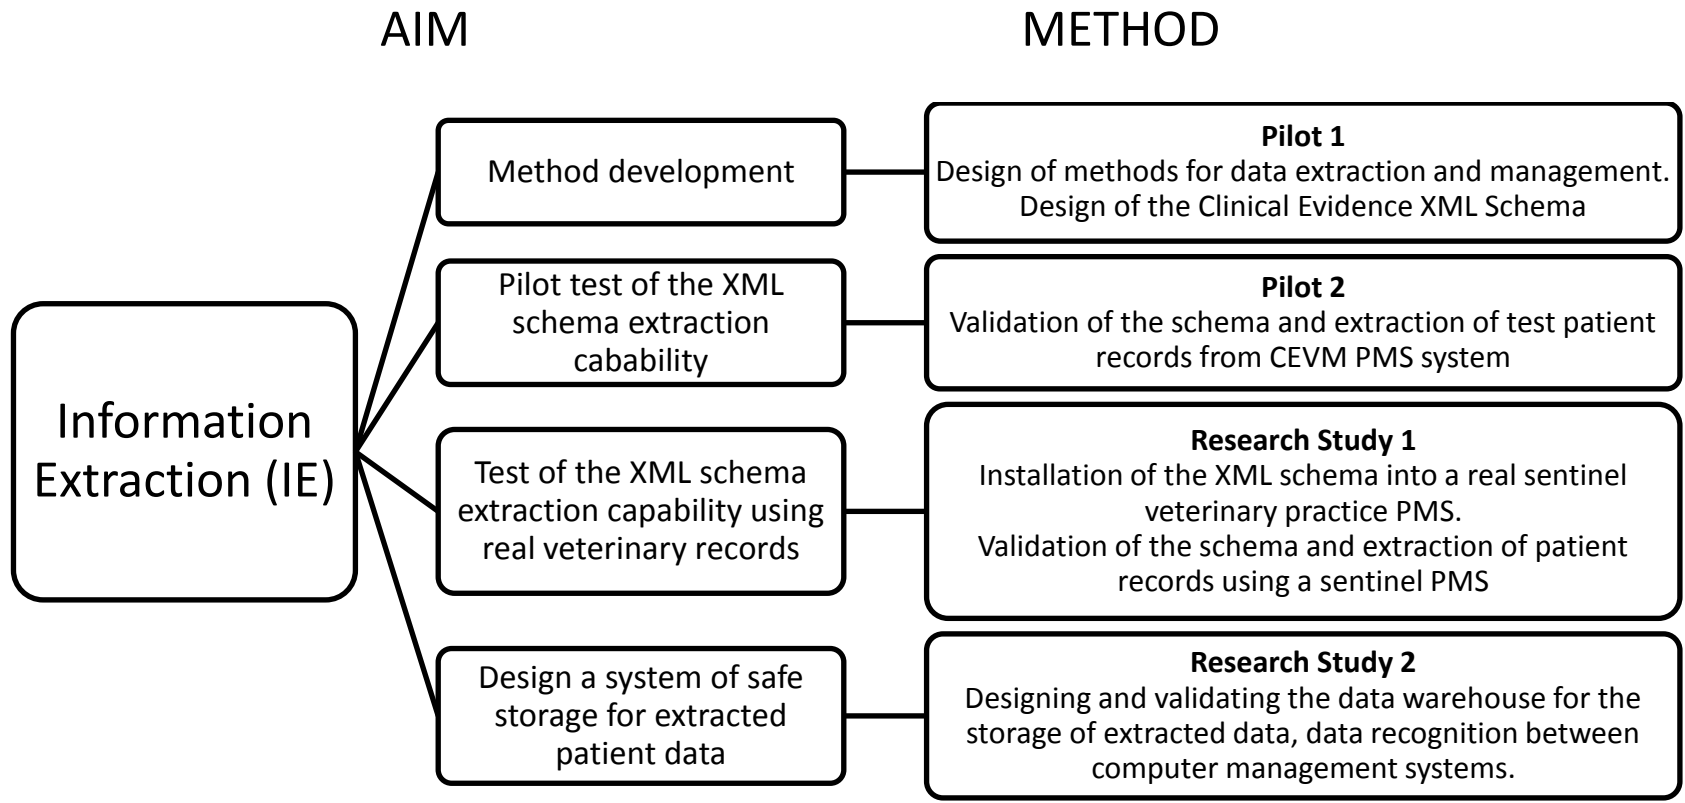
AIM

METHOD

Information Extraction (IE)

Method development

Pilot 1
Design of methods for data extraction and management.
Design of the Clinical Evidence XML Schema

Pilot test of the XML schema extraction cabability

Pilot 2
Validation of the schema and extraction of test patient records from CEVM PMS system

Test of the XML schema extraction capability using real veterinary records

Research Study 1
Installation of the XML schema into a real sentinel veterinary practice PMS.
Validation of the schema and extraction of patient records using a sentinel PMS

Design a system of safe storage for extracted patient data

Research Study 2
Designing and validating the data warehouse for the storage of extracted data, data recognition between computer management systems.